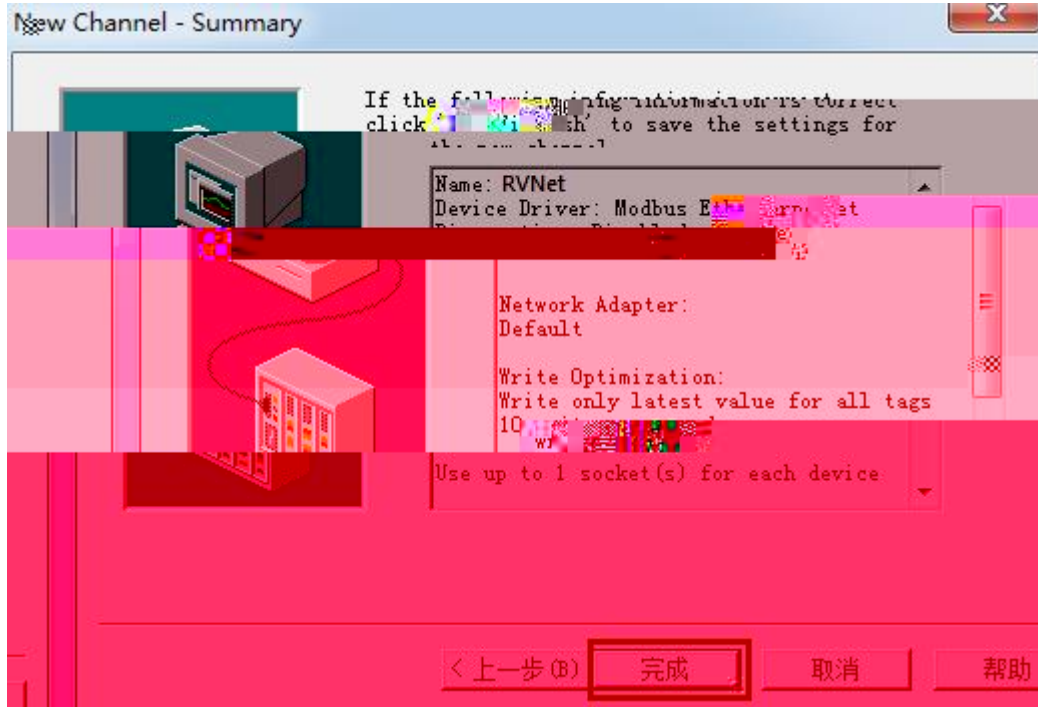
New Channel - Summary

If the f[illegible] information is correct click '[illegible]sh' to save the settings for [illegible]

Name: RVNet
Device Driver: Modbus Eth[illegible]
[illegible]

Network Adapter:
Default

Write Optimization:
Write only latest value for all tags
10 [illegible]

Use up to 1 socket(s) for each device

< 上一步(B)
完成
取消
帮助